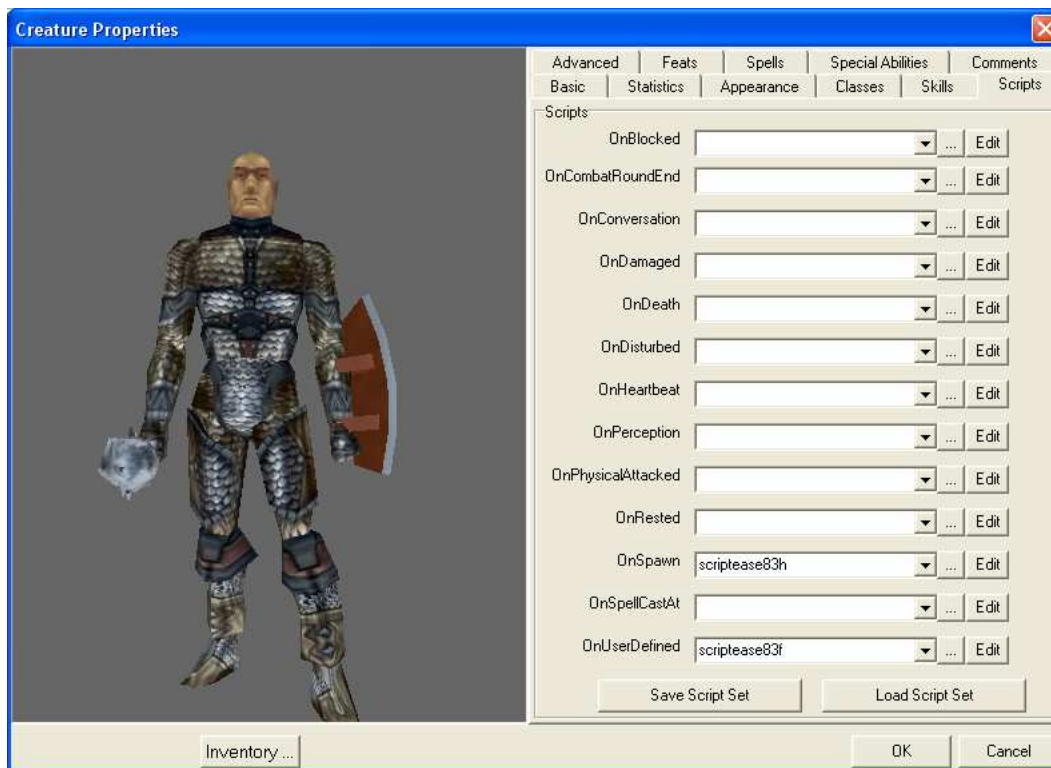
Creature Properties

Advanced | Feats | Spells | Special Abilities | Comments
Basic | Statistics | Appearance | Classes | Skills | Scripts

Scripts

OnBlocked ... Edit
OnCombatRoundEnd ... Edit
OnConversation ... Edit
OnDamaged ... Edit
OnDeath ... Edit
OnDisturbed ... Edit
OnHeartbeat ... Edit
OnPerception ... Edit
OnPhysicalAttacked ... Edit
OnRested ... Edit
OnSpawn scriptease83h ... Edit
OnSpellCastAt ... Edit
OnUserDefined scriptease83f ... Edit

Save Script Set
Load Script Set

Inventory ...
OK
Cancel